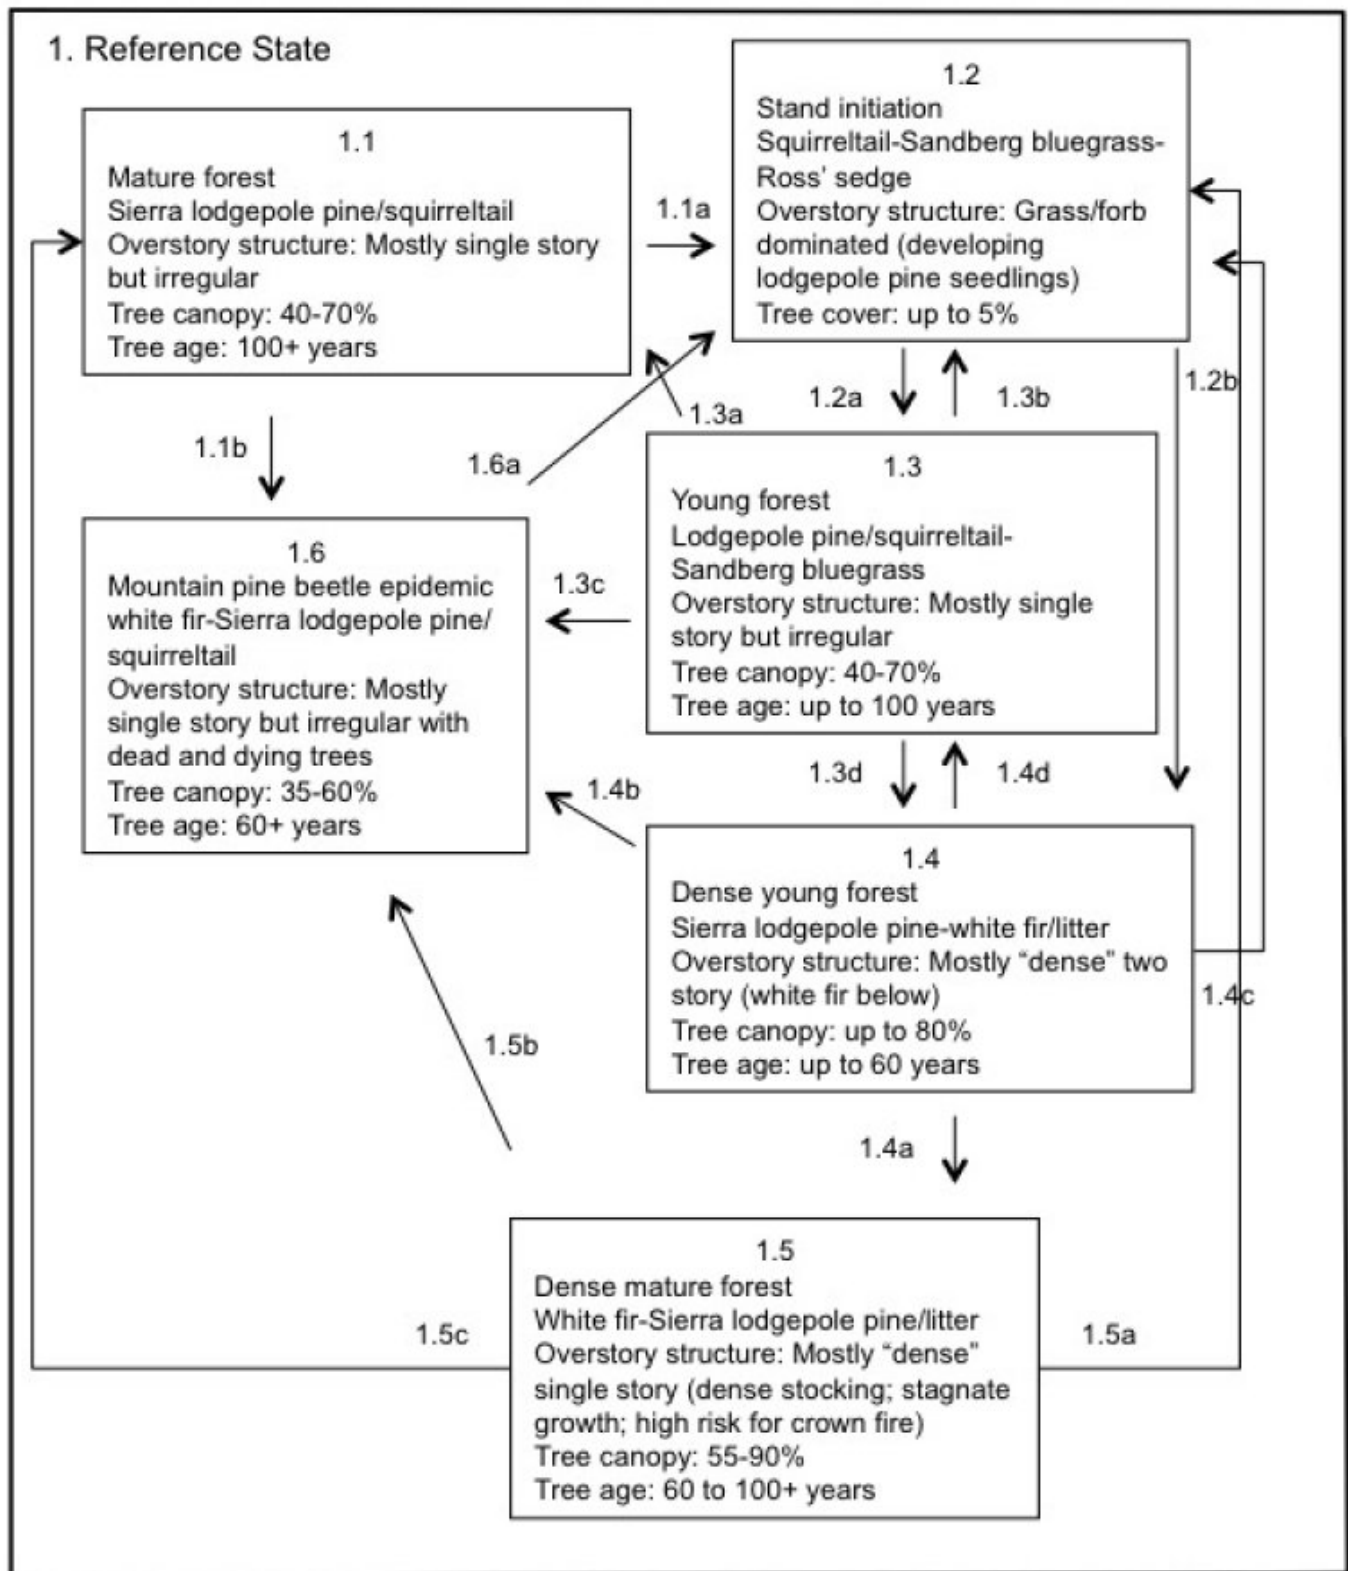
1. Reference State

1.1
Mature forest
Sierra lodgepole pine/squirreltail
Overstory structure: Mostly single story but irregular
Tree canopy: 40-70%
Tree age: 100+ years

1.1a

1.2
Stand initiation
Squirreltail-Sandberg bluegrass-Ross' sedge
Overstory structure: Grass/forb dominated (developing lodgepole pine seedlings)
Tree cover: up to 5%

1.2a

1.3b

1.2b

1.1b

1.6a

1.3a

1.3
Young forest
Lodgepole pine/squirreltail-Sandberg bluegrass
Overstory structure: Mostly single story but irregular
Tree canopy: 40-70%
Tree age: up to 100 years

1.6
Mountain pine beetle epidemic white fir-Sierra lodgepole pine/squirreltail
Overstory structure: Mostly single story but irregular with dead and dying trees
Tree canopy: 35-60%
Tree age: 60+ years

1.3c

1.3d

1.4d

1.4b

1.4
Dense young forest
Sierra lodgepole pine-white fir/litter
Overstory structure: Mostly "dense" two story (white fir below)
Tree canopy: up to 80%
Tree age: up to 60 years

1.4c

1.5b

1.4a

1.5
Dense mature forest
White fir-Sierra lodgepole pine/litter
Overstory structure: Mostly "dense" single story (dense stocking; stagnate growth; high risk for crown fire)
Tree canopy: 55-90%
Tree age: 60 to 100+ years

1.5c

1.5a